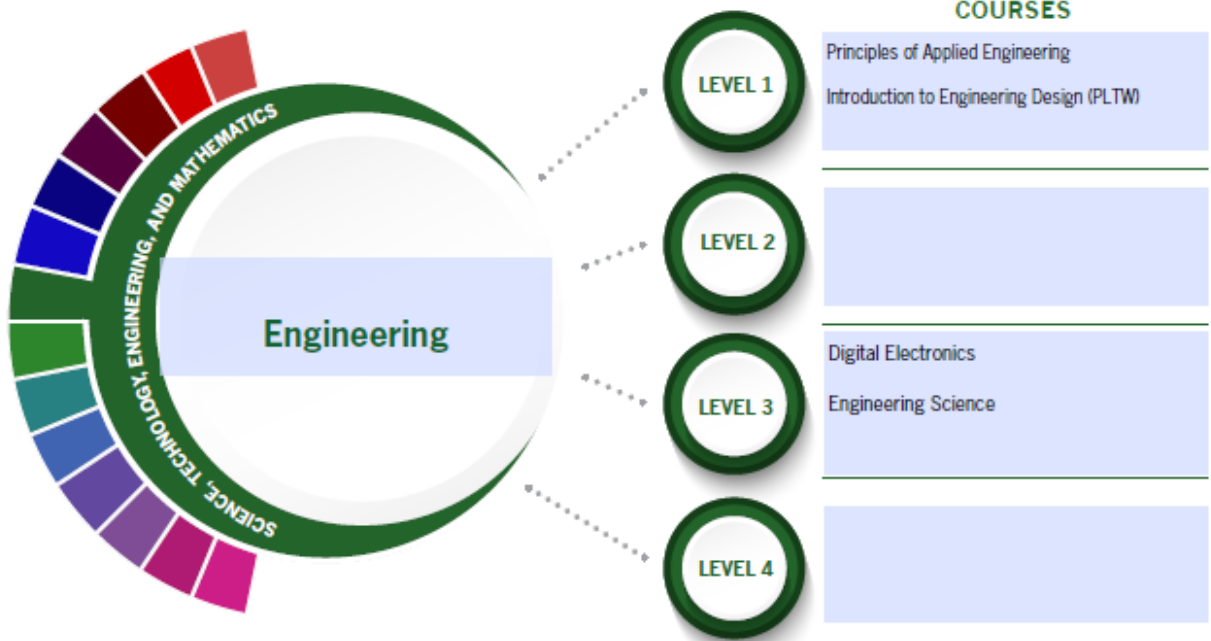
SCIENCE, TECHNOLOGY, ENGINEERING, AND MATHEMATICS

Engineering

COURSES

LEVEL 1

Principles of Applied Engineering

Introduction to Engineering Design (PLTW)

LEVEL 2

LEVEL 3

Digital Electronics

Engineering Science

LEVEL 4